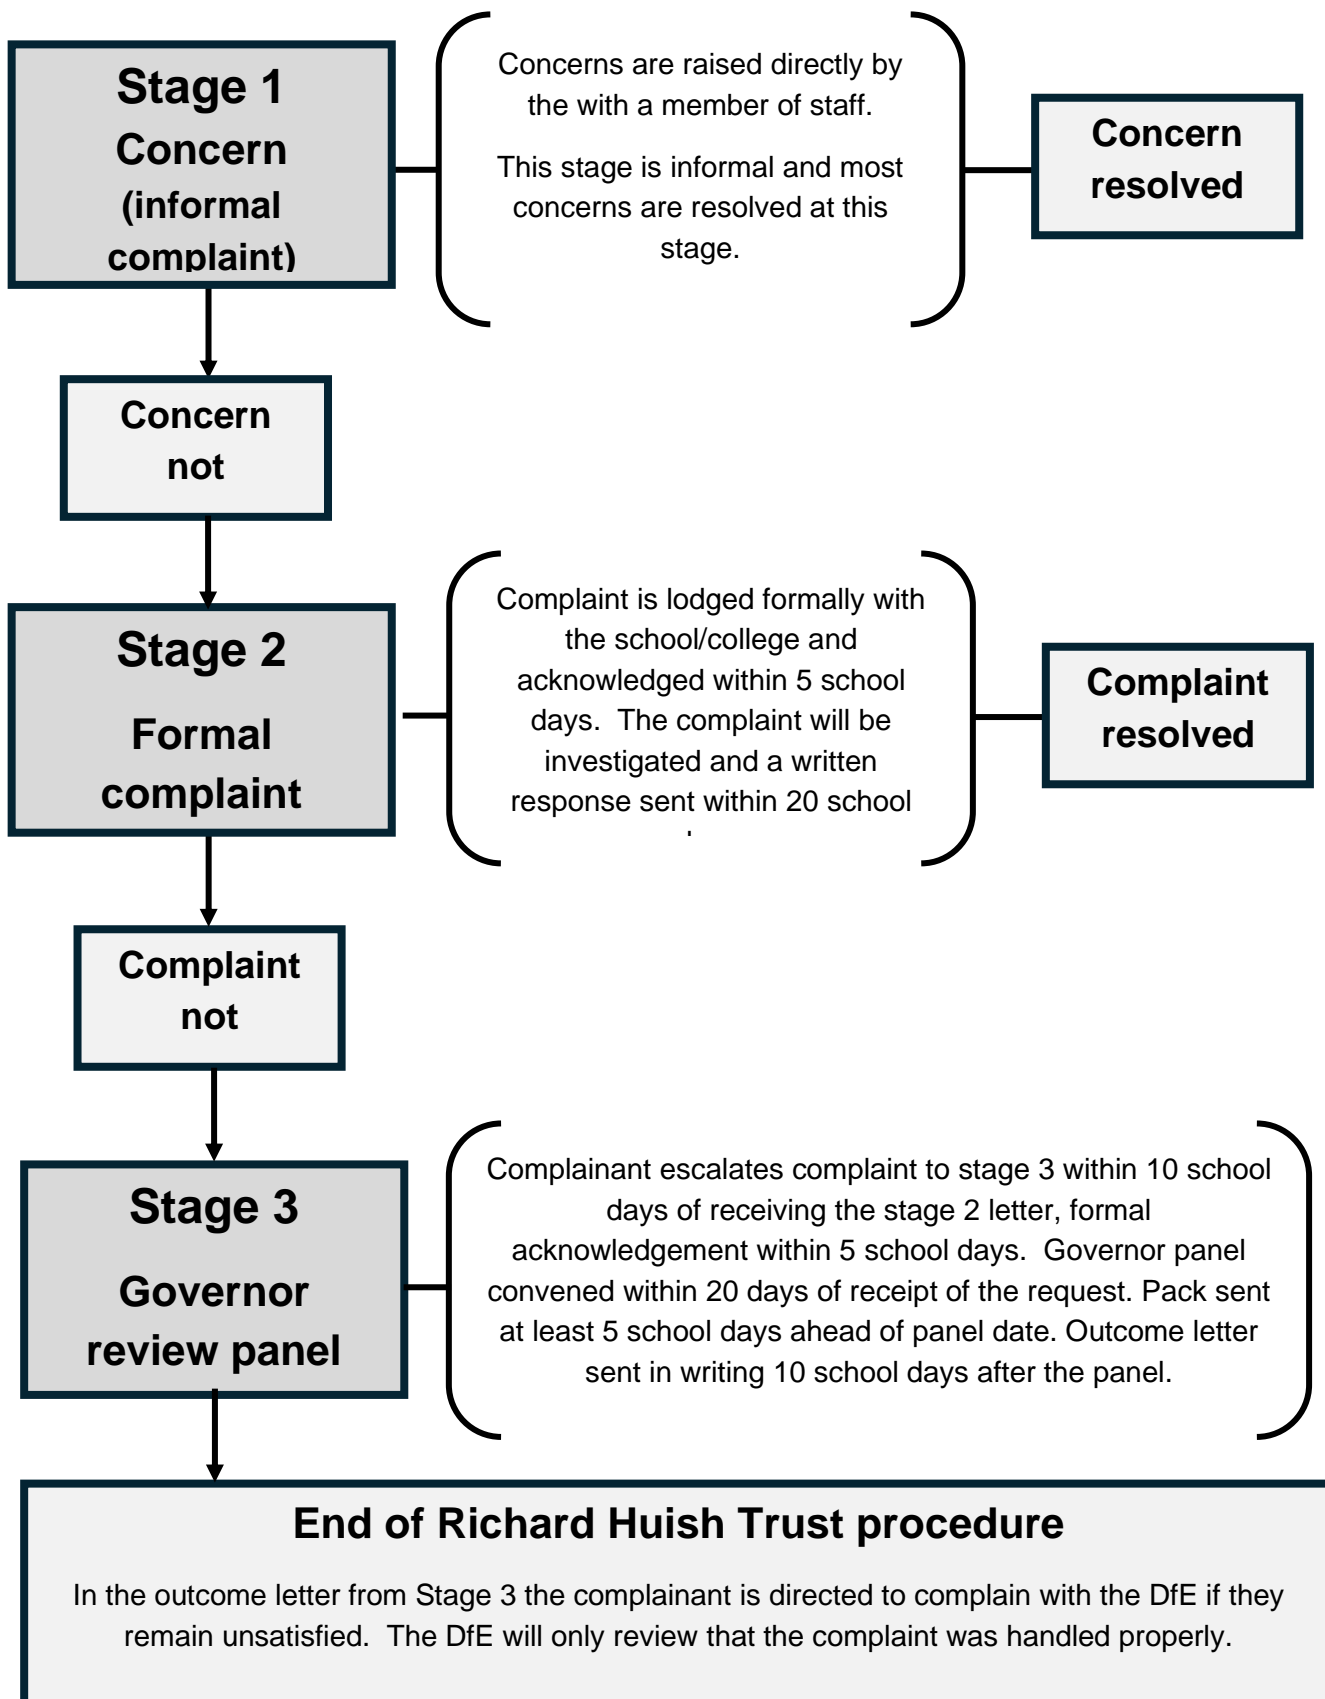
Stage 1
Concern
(informal complaint)

Concerns are raised directly by the with a member of staff.

This stage is informal and most concerns are resolved at this stage.

Concern resolved

Concern not

Stage 2
Formal complaint

Complaint is lodged formally with the school/college and acknowledged within 5 school days. The complaint will be investigated and a written response sent within 20 school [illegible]

Complaint resolved

Complaint not

Stage 3
Governor review panel

Complainant escalates complaint to stage 3 within 10 school days of receiving the stage 2 letter, formal acknowledgement within 5 school days. Governor panel convened within 20 days of receipt of the request. Pack sent at least 5 school days ahead of panel date. Outcome letter sent in writing 10 school days after the panel.

End of Richard Huish Trust procedure

In the outcome letter from Stage 3 the complainant is directed to complain with the DfE if they remain unsatisfied. The DfE will only review that the complaint was handled properly.